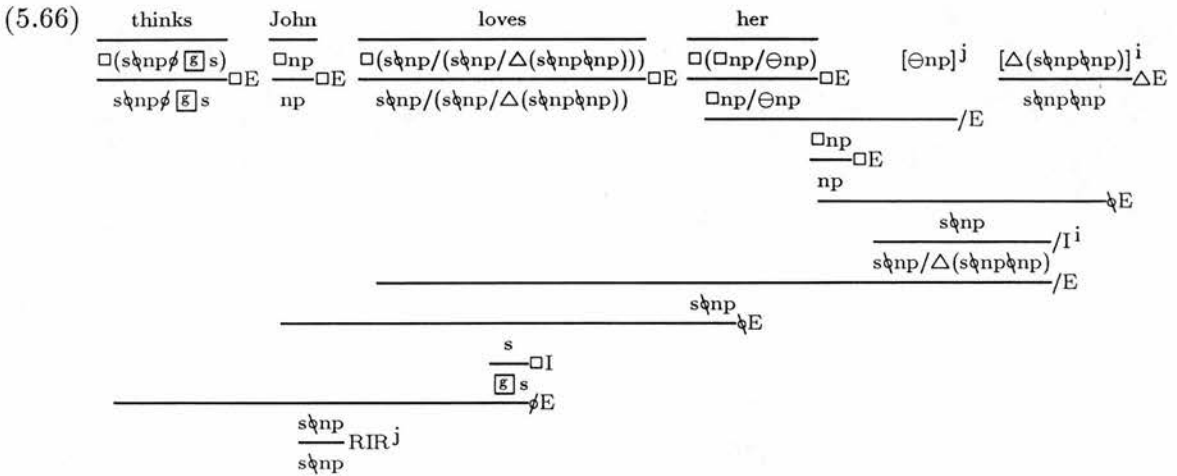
(5.66)

thinks

$\Box(s\between np \not{\phi} \boxed{g}\, s)$ $\Box E$

$s\between np \not{\phi} \boxed{g}\, s$

John

$\Box np$ $\Box E$

np

loves

$\Box(s\between np/(s\between np/\triangle(s\between np\between np)))$ $\Box E$

$s\between np/(s\between np/\triangle(s\between np\between np))$

her

$\Box(\Box np/\ominus np)$ $\Box E$

$\Box np/\ominus np$

$[\ominus np]^j$

$[\triangle(s\between np\between np)]^i$ $\triangle E$

$s\between np\between np$

/E

$\Box np$ $\Box E$

np

$\between E$

$s\between np$

$/I^i$

$s\between np/\triangle(s\between np\between np)$

/E

$s\between np$

$\between E$

s

$\Box I$

$\boxed{g}\, s$

$\not{\phi} E$

$s\between np$

$RIR^j$

$s\between np$